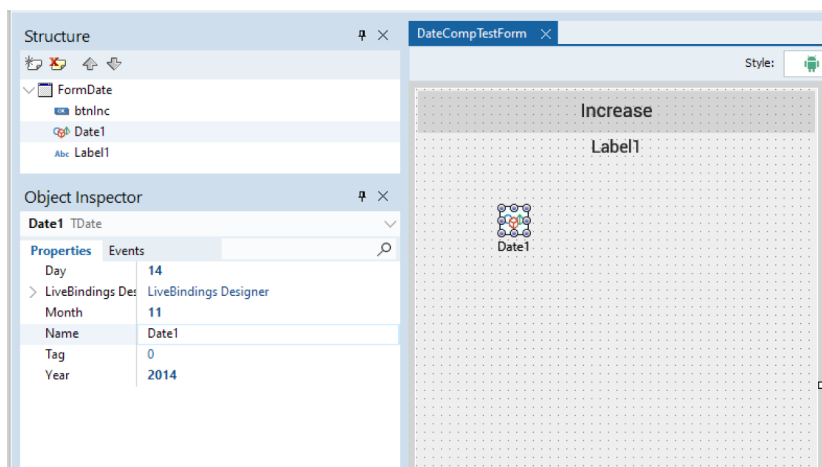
Structure

FormDate
btnInc
Date1
Label1

Object Inspector
Date1 TDate

Properties Events

| | |
|---|---|
| Day | 14 |
| LiveBindings Des | LiveBindings Designer |
| Month | 11 |
| Name | Date1 |
| Tag | 0 |
| Year | 2014 |

DateCompTestForm

Style:

Increase

Label1

Date1